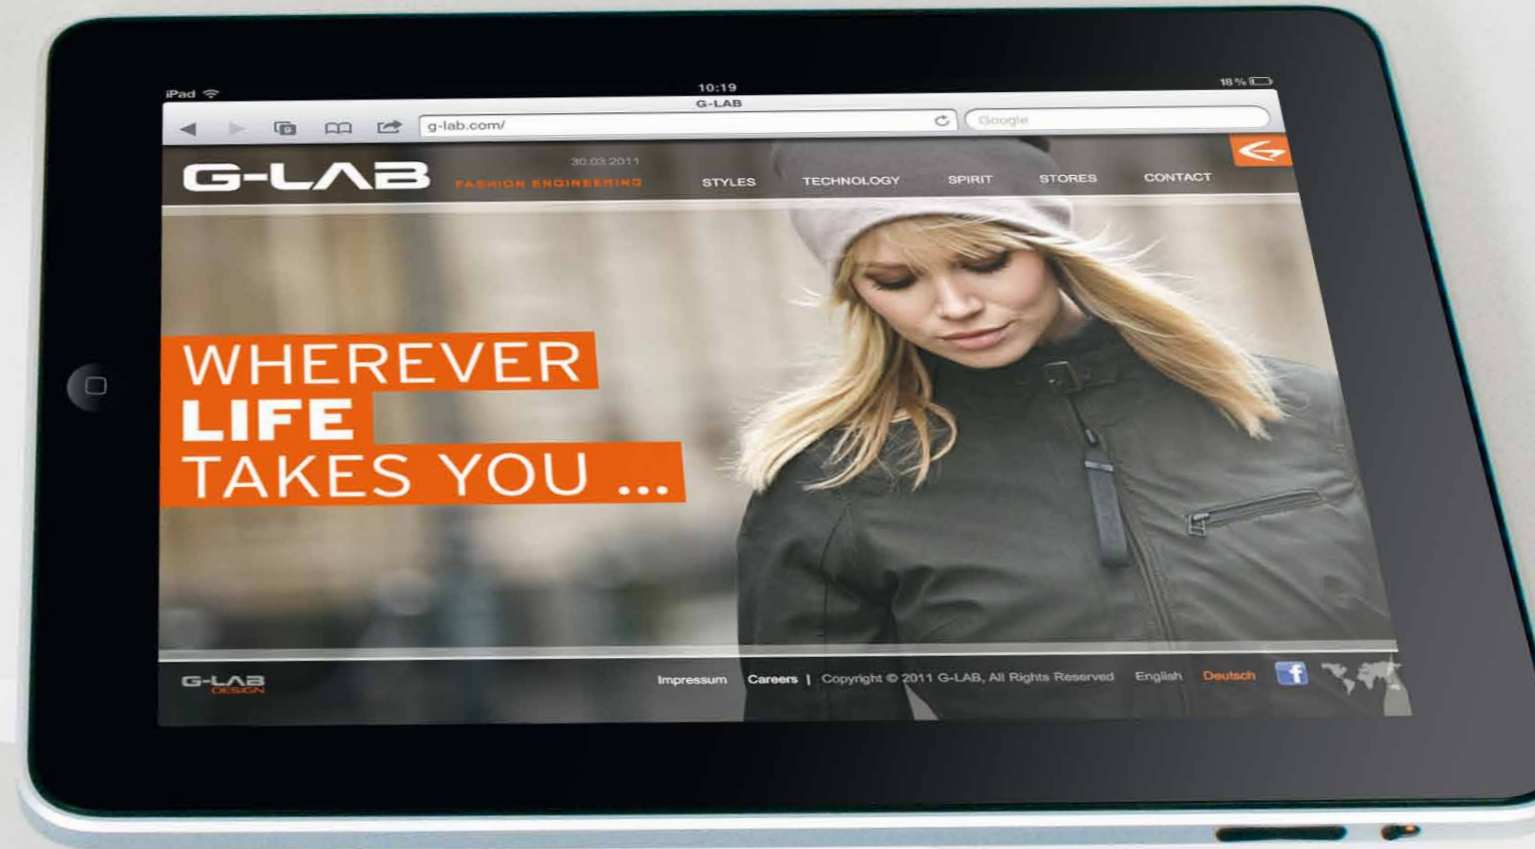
iPad
10:19
18 %
G-LAB
g-lab.com/
Google

G-LAB
30.03.2011
FASHION ENGINEERING
STYLES
TECHNOLOGY
SPIRIT
STORES
CONTACT

WHEREVER
LIFE
TAKES YOU ...

G-LAB
DESIGN
Impressum
Careers |
Copyright © 2011 G-LAB, All Rights Reserved
English
Deutsch